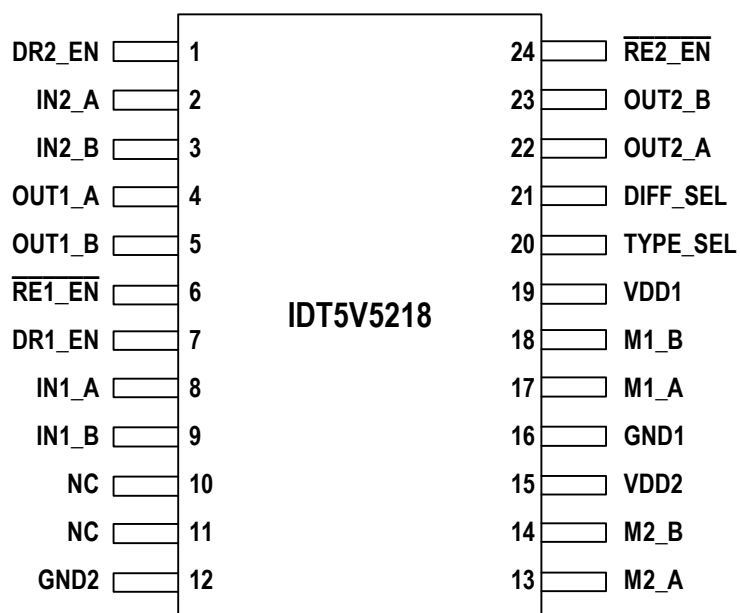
DR2_EN 1
IN2_A 2
IN2_B 3
OUT1_A 4
OUT1_B 5
$\overline{\text{RE1\_EN}}$ 6
DR1_EN 7
IN1_A 8
IN1_B 9
NC 10
NC 11
GND2 12

IDT5V5218

24 $\overline{\text{RE2\_EN}}$
23 OUT2_B
22 OUT2_A
21 DIFF_SEL
20 TYPE_SEL
19 VDD1
18 M1_B
17 M1_A
16 GND1
15 VDD2
14 M2_B
13 M2_A